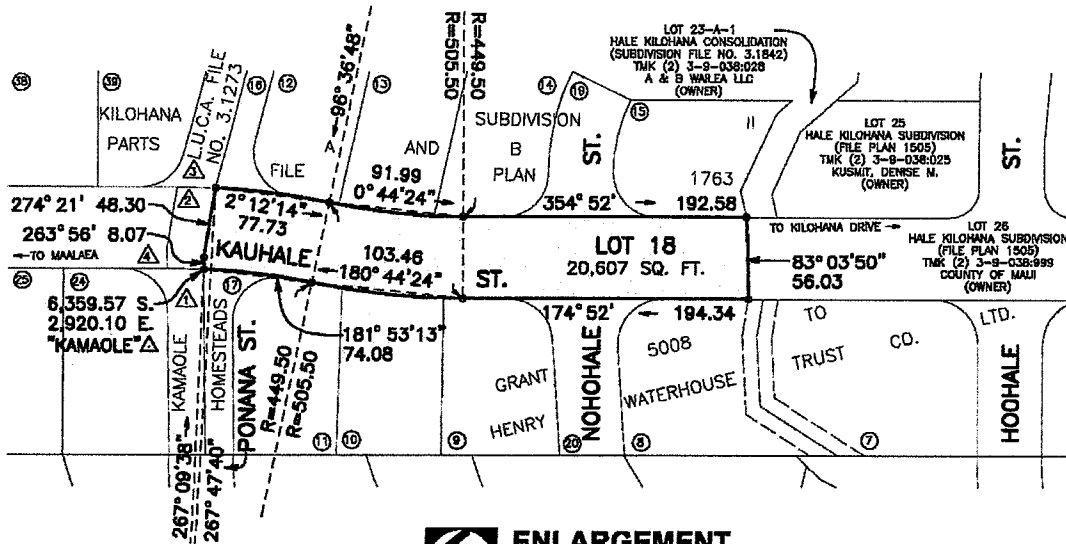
LOT 23-A-1
HALE KILOHANA CONSOLIDATION
(SUBDIVISION FILE NO. 3.1842)
TMK (2) 3-9-038:028
A & B WAILEA LLC
(OWNER)

38 39 16 12 13 14 19 15

KILOHANA PARTS

L.U.C.A. FILE NO. 3.1273

A=96° 36'48"

R=505.50 R=449.50

FILE AND SUBDIVISION B PLAN

ST.

II

1763

LOT 25
HALE KILOHANA SUBDIVISION
(FILE PLAN 1505)
TMK (2) 3-9-038:025
KUSMIT, DENISE N.
(OWNER)

ST.

3 2

274° 21' 48.30
$2°12'14"$
77.73

91.99
0° 44'24"

354° 52' 192.58

TO KILOHANA DRIVE

LOT 26
HALE KILOHANA SUBDIVISION
(FILE PLAN 1505)
TMK (2) 3-9-038:999
COUNTY OF MAUI
(OWNER)

263° 56' 8.07
TO MAALAEA
4

KAUHALE
103.46
180° 44'24"
ST.

LOT 18
20,607 SQ. FT.

83° 03'50"
56.03

25 24 1 17

6,359.57 S.
2,920.10 E.
"KAMAOLE"

181° 53'13"
74.08

174° 52' 194.34

TO TRUST CO. LTD.

KAMAOLE HOMESTEADS PONANA ST.

R=449.50
R=505.50

GRANT HENRY

NOHOHALE

5008 WATERHOUSE

HOOHALE

267° 09'38"
267° 47'40"

11 10 9 20 8 7

ENLARGEMENT